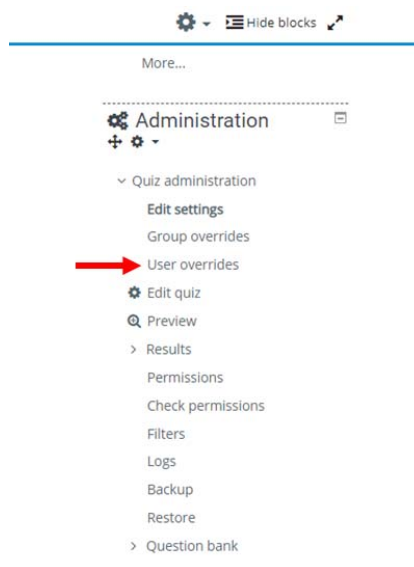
Hide blocks

More...

Administration

Quiz administration

Edit settings

Group overrides

User overrides

Edit quiz

Preview

Results

Permissions

Check permissions

Filters

Logs

Backup

Restore

Question bank